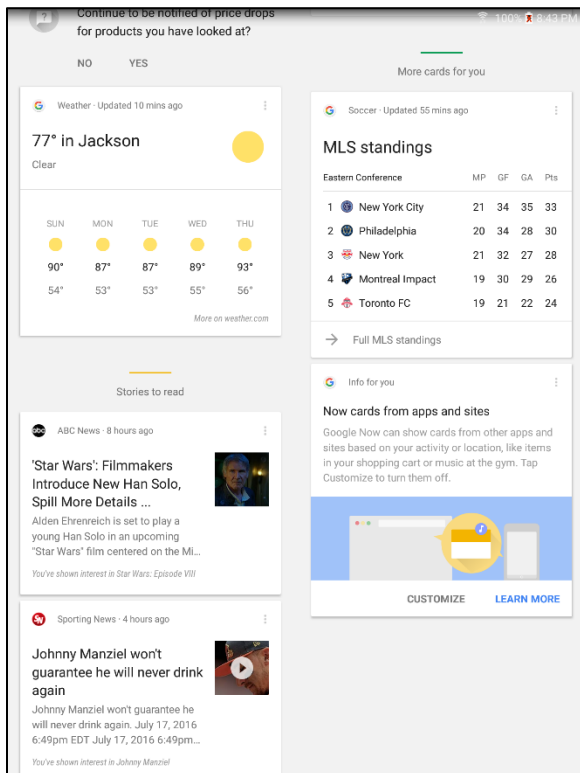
Continue to be notified of price drops for products you have looked at?

NO YES

100% 8:43 PM

More cards for you

Weather · Updated 10 mins ago

77° in Jackson

Clear

| SUN | MON | TUE | WED | THU |
|---|---|---|---|---|
| 90° | 87° | 87° | 89° | 93° |
| 54° | 53° | 53° | 55° | 56° |

More on weather.com

Soccer · Updated 55 mins ago

MLS standings

| Eastern Conference | MP | GF | GA | Pts |
|---|---|---|---|---|
| 1 New York City | 21 | 34 | 35 | 33 |
| 2 Philadelphia | 20 | 34 | 28 | 30 |
| 3 New York | 21 | 32 | 27 | 28 |
| 4 Montreal Impact | 19 | 30 | 29 | 26 |
| 5 Toronto FC | 19 | 21 | 22 | 24 |

Full MLS standings

Stories to read

ABC News · 8 hours ago

'Star Wars': Filmmakers Introduce New Han Solo, Spill More Details ...

Alden Ehrenreich is set to play a young Han Solo in an upcoming "Star Wars" film centered on the Mi...

You've shown interest in Star Wars: Episode VIII

Info for you

Now cards from apps and sites

Google Now can show cards from other apps and sites based on your activity or location, like items in your shopping cart or music at the gym. Tap Customize to turn them off.

CUSTOMIZE LEARN MORE

Sporting News · 4 hours ago

Johnny Manziel won't guarantee he will never drink again

Johnny Manziel won't guarantee he will never drink again. July 17, 2016 6:49pm EDT July 17, 2016 6:49pm...

You've shown interest in Johnny Manziel